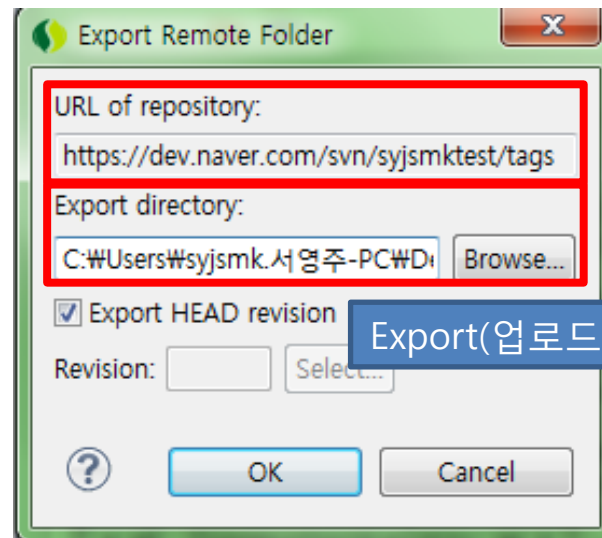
Export Remote Folder

URL of repository:

https://dev.naver.com/svn/syjsmktest/tags

Export directory:

C:₩Users₩syjsmk.서영주-PC₩D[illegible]

Browse...

Export HEAD revision

Export(업로드

Revision:

Select...

OK

Cancel